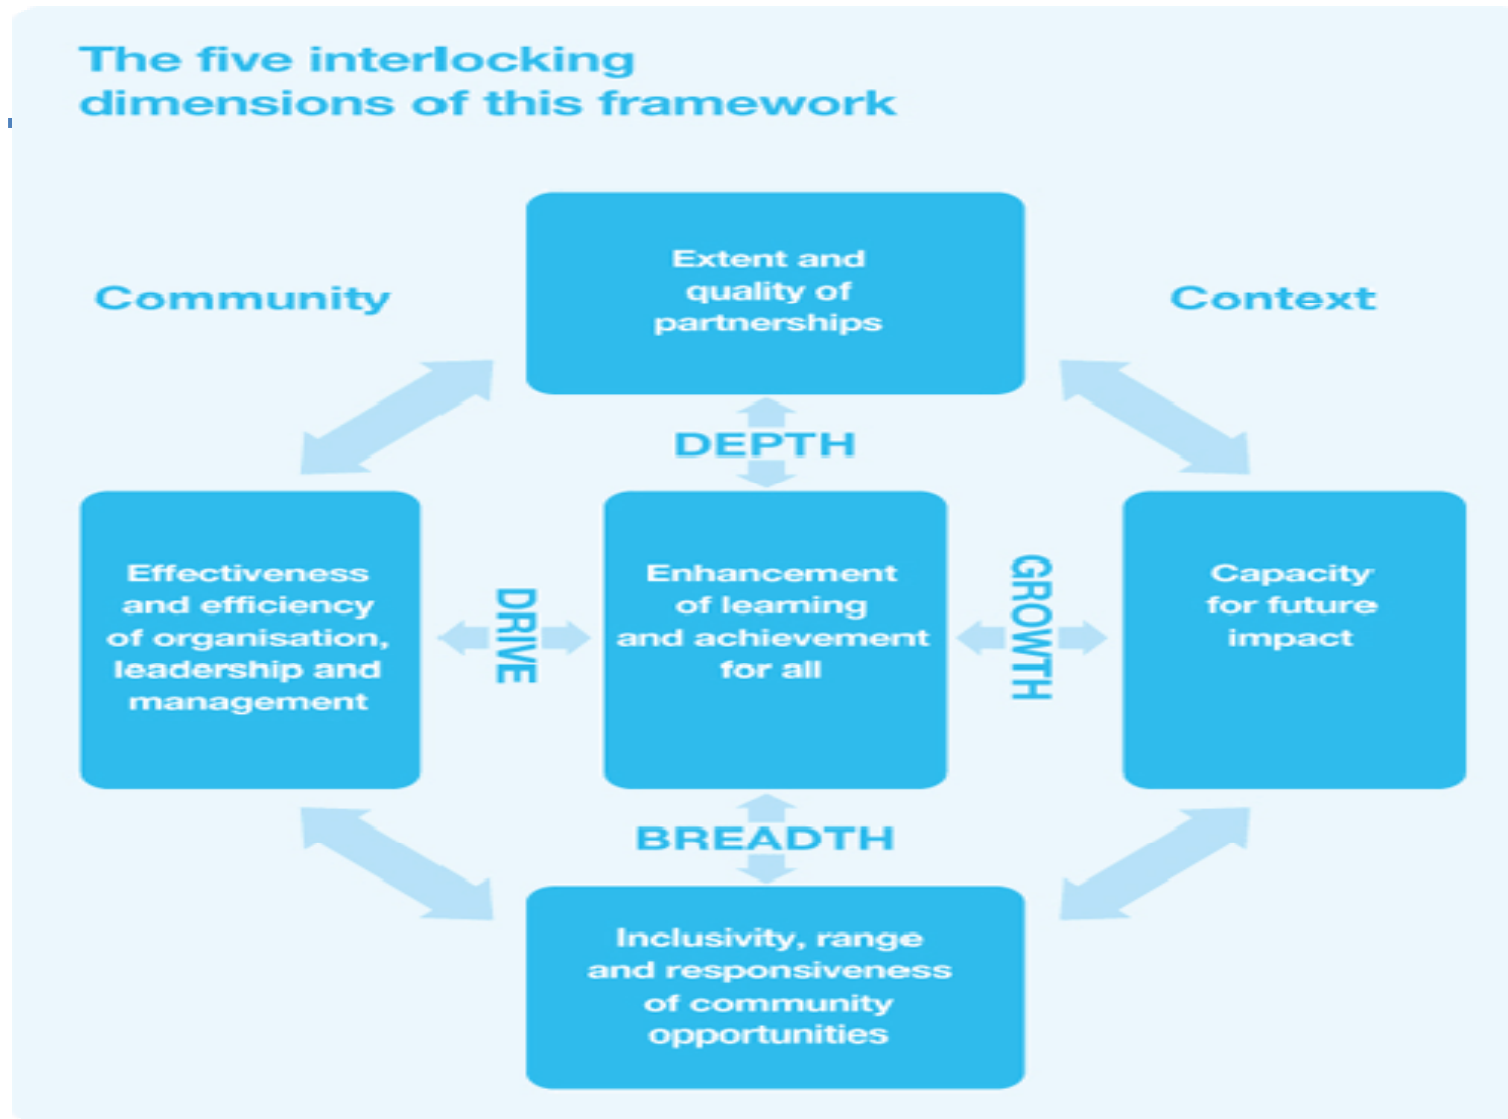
The five interlocking dimensions of this framework

Community

Extent and quality of partnerships

Context

DEPTH

Effectiveness and efficiency of organisation, leadership and management

DRIVE

Enhancement of learning and achievement for all

GROWTH

Capacity for future impact

BREADTH

Inclusivity, range and responsiveness of community opportunities